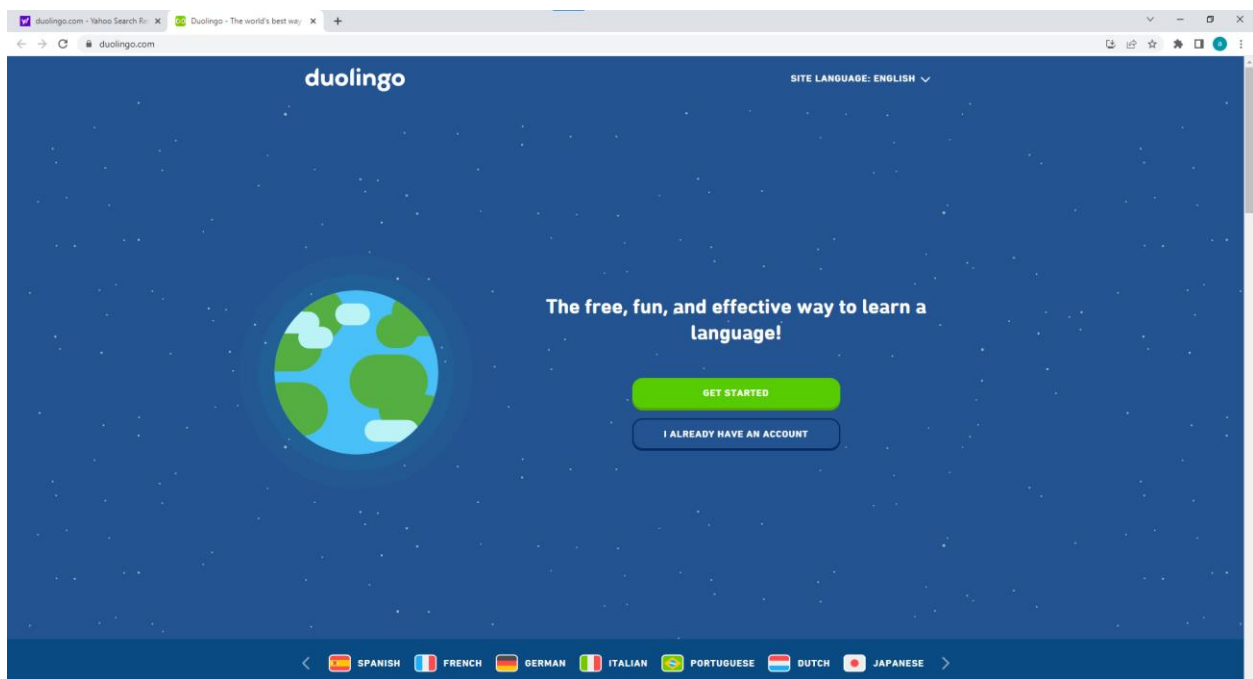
duolingo.com - Yahoo Search Re ×
Duolingo - The world's best way ×
+

duolingo.com

duolingo

SITE LANGUAGE: ENGLISH

The free, fun, and effective way to learn a language!

GET STARTED

I ALREADY HAVE AN ACCOUNT

SPANISH FRENCH GERMAN ITALIAN PORTUGUESE DUTCH JAPANESE